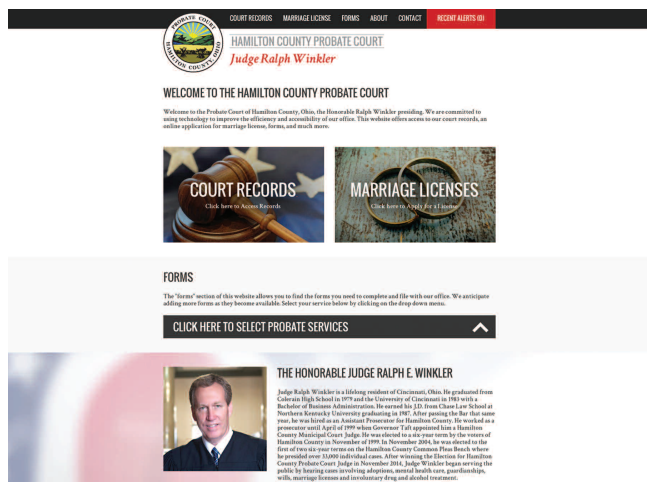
COURT RECORDS MARRIAGE LICENSE FORMS ABOUT CONTACT RECENT ALERTS (0)

PROBATE COURT HAMILTON COUNTY, OHIO

HAMILTON COUNTY PROBATE COURT
Judge Ralph Winkler

WELCOME TO THE HAMILTON COUNTY PROBATE COURT

Welcome to the Probate Court of Hamilton County, Ohio, the Honorable Ralph Winkler presiding. We are committed to using technology to improve the efficiency and accessibility of our office. This website offers access to our court records, an online application for marriage license, forms, and much more.

COURT RECORDS
Click here to Access Records

MARRIAGE LICENSES
Click here to Apply for a License

FORMS

The "forms" section of this website allows you to find the forms you need to complete and file with our office. We anticipate adding more forms as they become available. Select your service below by clicking on the drop down menu.

CLICK HERE TO SELECT PROBATE SERVICES

THE HONORABLE JUDGE RALPH E. WINKLER

Judge Ralph Winkler is a lifelong resident of Cincinnati, Ohio. He graduated from Colerain High School in 1979 and the University of Cincinnati in 1983 with a Bachelor of Business Administration. He earned his J.D. from Chase Law School at Northern Kentucky University graduating in 1987. After passing the Bar that same year, he was hired as an Assistant Prosecutor for Hamilton County. He worked as a prosecutor until April of 1999 when Governor Taft appointed him a Hamilton County Municipal Court Judge. He was elected to a six-year term by the voters of Hamilton County in November of 1999. In November 2004, he was elected to the first of two six-year terms on the Hamilton County Common Pleas Bench where he presided over 33,000 individual cases. After winning the Election for Hamilton County Probate Court Judge in November 2014, Judge Winkler began serving the public by hearing cases involving adoptions, mental health cases, guardianships, wills, marriage licenses and involuntary drug and alcohol treatment.